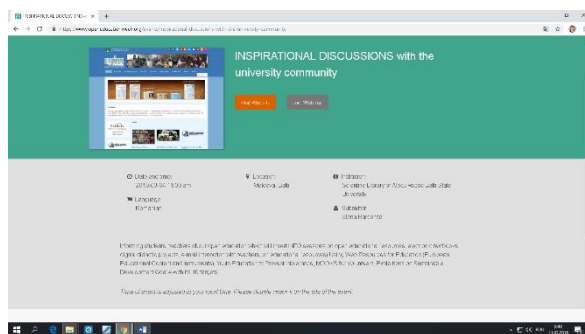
INSPIRATIONAL DISCUSSIONS W ×  +

INSPIRATIONAL DISCUSSIONS with the university community

Visit Website   Join Webinar

Date and time:
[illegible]

Location:
Moldova, Balti

Language:
Romanian

Publisher:
Scientific Library of Alecu Russo Balti State University

Instructor:
Elena Harconita

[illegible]

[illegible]